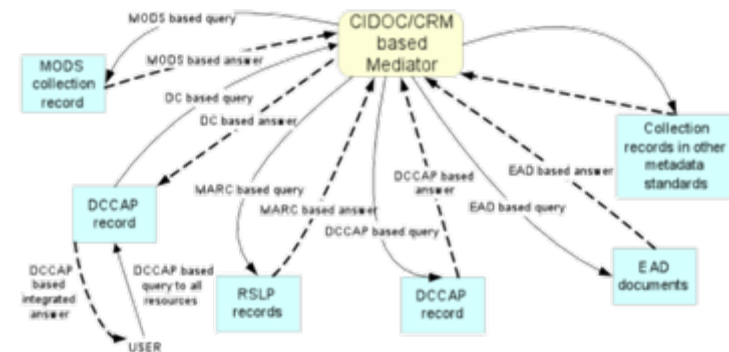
MODS based query

CIDOC/CRM based Mediator

MODS based answer

MODS collection record

DC based query

DC based answer

Collection records in other metadata standards

DCCAP based answer

EAD based answer

DCCAP record

MARC based query

MARC based answer

EAD based query

DCCAP based query

DCCAP based integrated answer

DCCAP based query to all resources

RSLP records

DCCAP record

EAD documents

USER